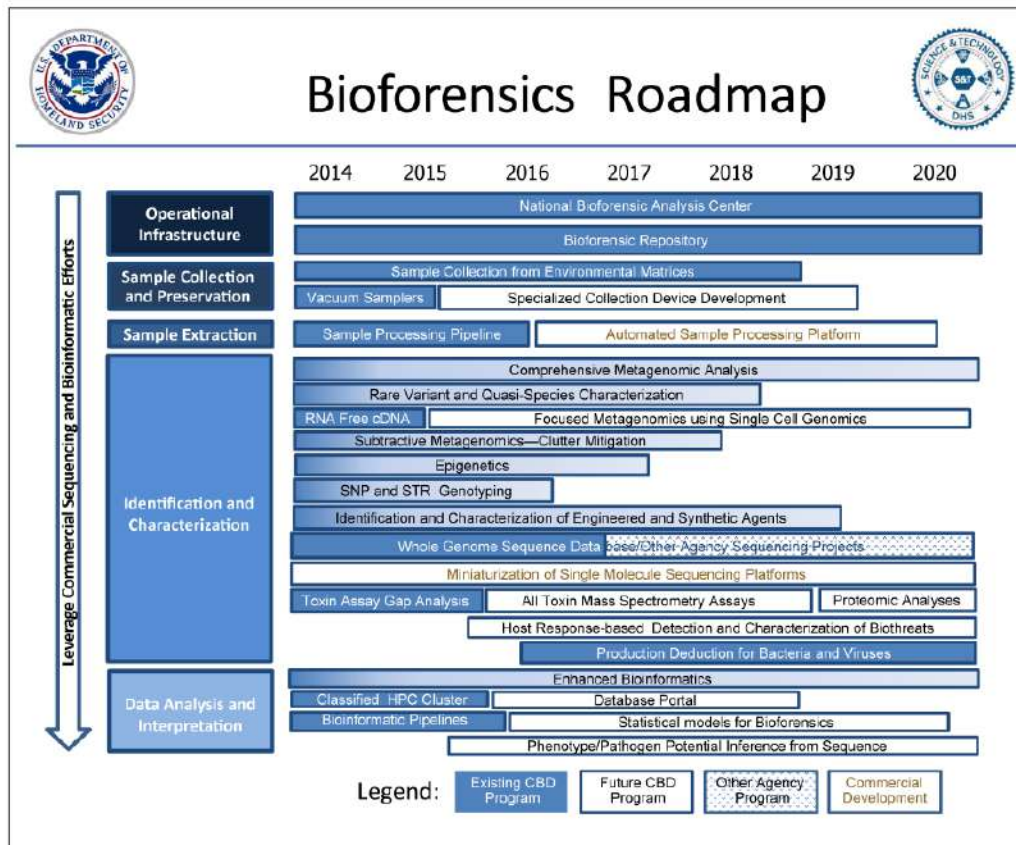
U.S. DEPARTMENT OF HOMELAND SECURITY

Bioforensics Roadmap

SCIENCE & TECHNOLOGY S&T DHS

Leverage Commercial Sequencing and Bioinformatic Efforts

| | 2014 | 2015 | 2016 | 2017 | 2018 | 2019 | 2020 |
|---|---|---|---|---|---|---|---|

Operational Infrastructure
National Bioforensic Analysis Center
Biforensic Repository

Sample Collection and Preservation
Sample Collection from Environmental Matrices
Vacuum Samplers
Specialized Collection Device Development

Sample Extraction
Sample Processing Pipeline
Automated Sample Processing Platform

Identification and Characterization
Comprehensive Metagenomic Analysis
Rare Variant and Quasi-Species Characterization
RNA Free cDNA
Focused Metagenomics using Single Cell Genomics
Subtractive Metagenomics—Clutter Mitigation
Epigenetics
SNP and STR Genotyping
Identification and Characterization of Engineered and Synthetic Agents
Whole Genome Sequence Database/Other Agency Sequencing Projects
Miniaturization of Single Molecule Sequencing Platforms
Toxin Assay Gap Analysis
All Toxin Mass Spectrometry Assays
Proteomic Analyses
Host Response-based Detection and Characterization of Biothreats
Production Deduction for Bacteria and Viruses

Data Analysis and Interpretation
Enhanced Bioinformatics
Classified HPC Cluster
Database Portal
Bioinformatic Pipelines
Statistical models for Bioforensics
Phenotype/Pathogen Potential Inference from Sequence

Legend: Existing CBD Program | Future CBD Program | Other Agency Program | Commercial Development